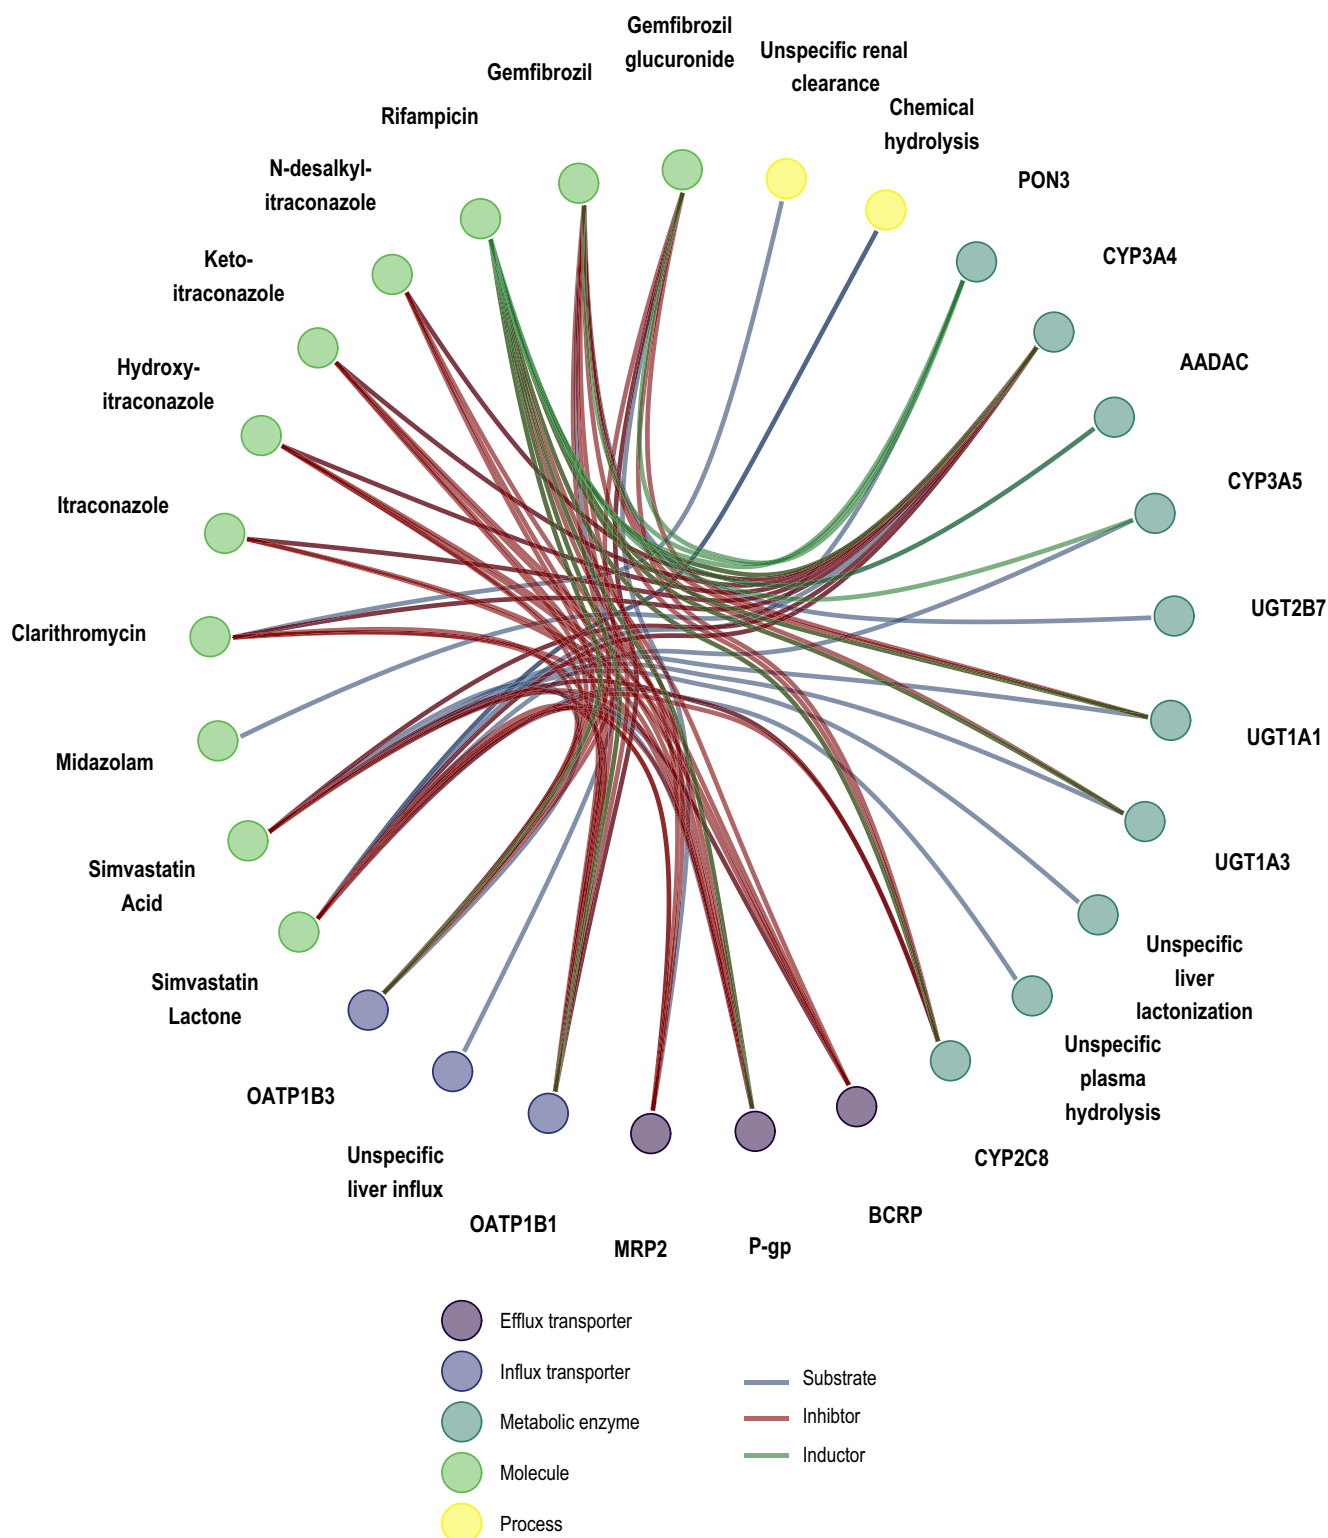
Gemfibrozil glucuronide

Unspecific renal clearance

Gemfibrozil

Chemical hydrolysis

Rifampicin

N-desalkyl-itraconazole

PON3

CYP3A4

Keto-itraconazole

AADAC

Hydroxy-itraconazole

CYP3A5

Itraconazole

UGT2B7

Clarithromycin

UGT1A1

Midazolam

UGT1A3

Simvastatin Acid

Unspecific liver lactonization

Simvastatin Lactone

Unspecific plasma hydrolysis

OATP1B3

CYP2C8

Unspecific liver influx

BCRP

OATP1B1

MRP2

P-gp

Efflux transporter

Influx transporter

Metabolic enzyme

Molecule

Process

Substrate

Inhibtor

Inductor